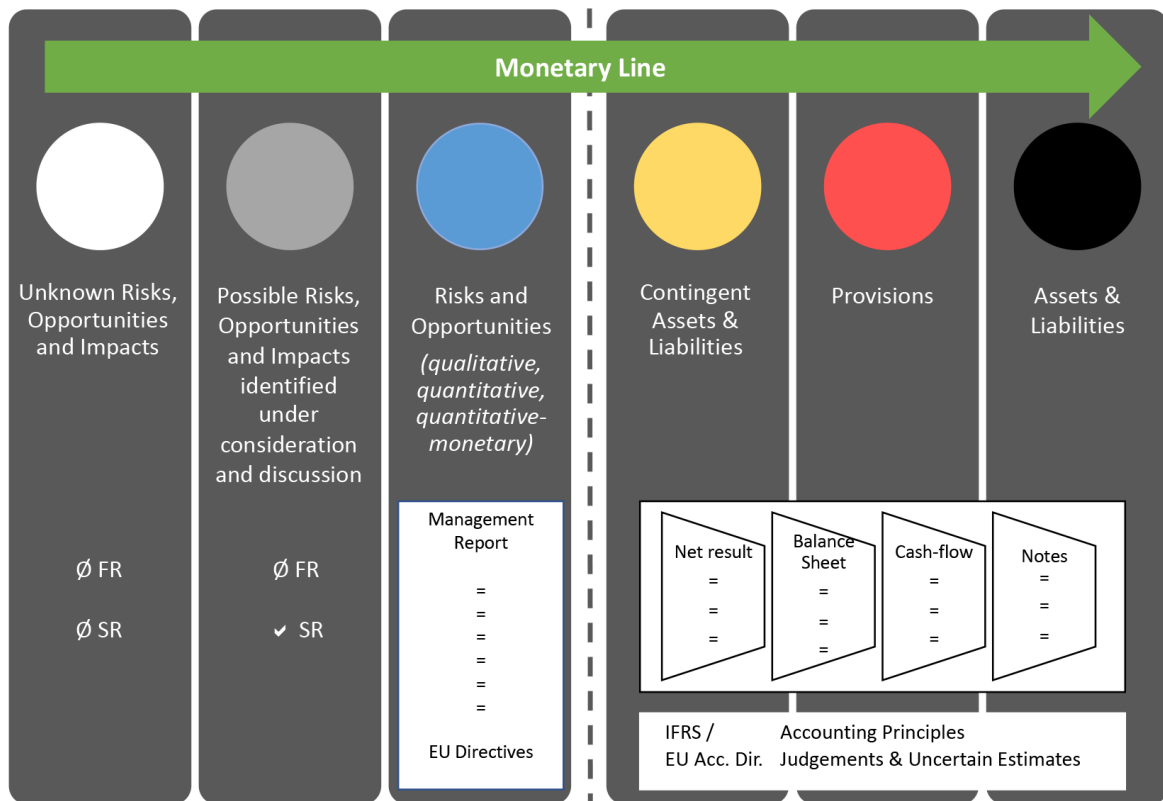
Monetary Line

Unknown Risks, Opportunities and Impacts

Ø FR

Ø SR

Possible Risks, Opportunities and Impacts identified under consideration and discussion

Ø FR

✔ SR

Risks and Opportunities

(qualitative, quantitative, quantitative-monetary)

Management Report

=
=
=
=
=
=

EU Directives

Contingent Assets & Liabilities

Provisions

Assets & Liabilities

Net result
=
=
=

Balance Sheet
=
=
=

Cash-flow
=
=
=

Notes
=
=
=

IFRS / EU Acc. Dir.

Accounting Principles
Judgements & Uncertain Estimates